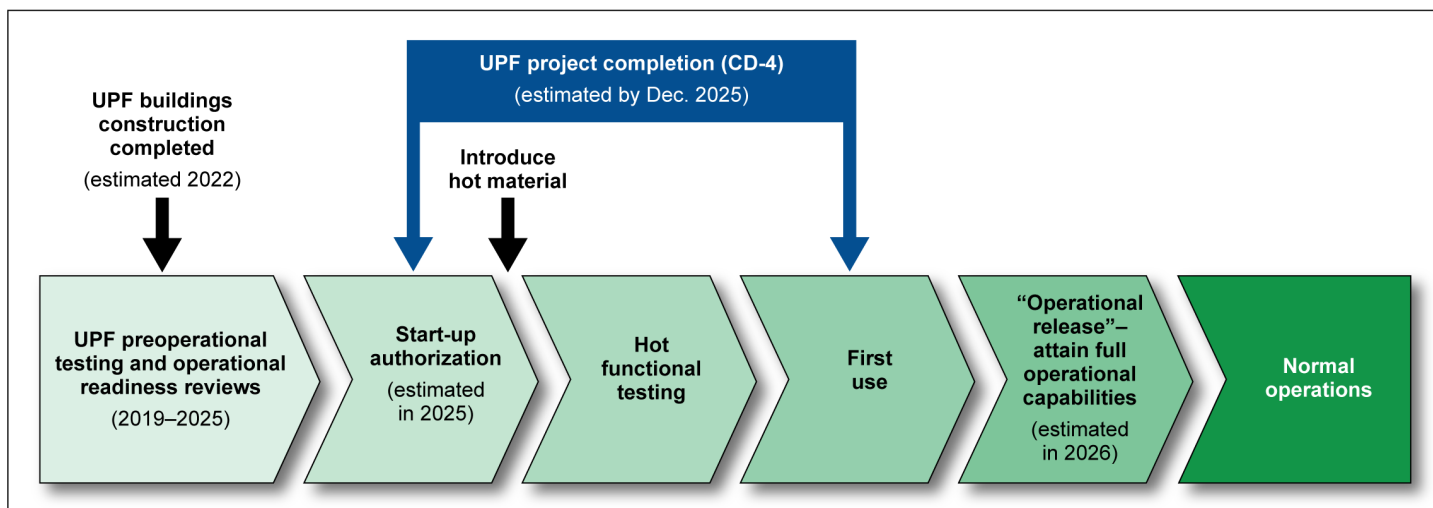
UPF project completion (CD-4)
(estimated by Dec. 2025)

UPF buildings construction completed
(estimated 2022)

Introduce hot material

UPF preoperational testing and operational readiness reviews
(2019–2025)

Start-up authorization
(estimated in 2025)

Hot functional testing

First use

“Operational release”– attain full operational capabilities
(estimated in 2026)

Normal operations